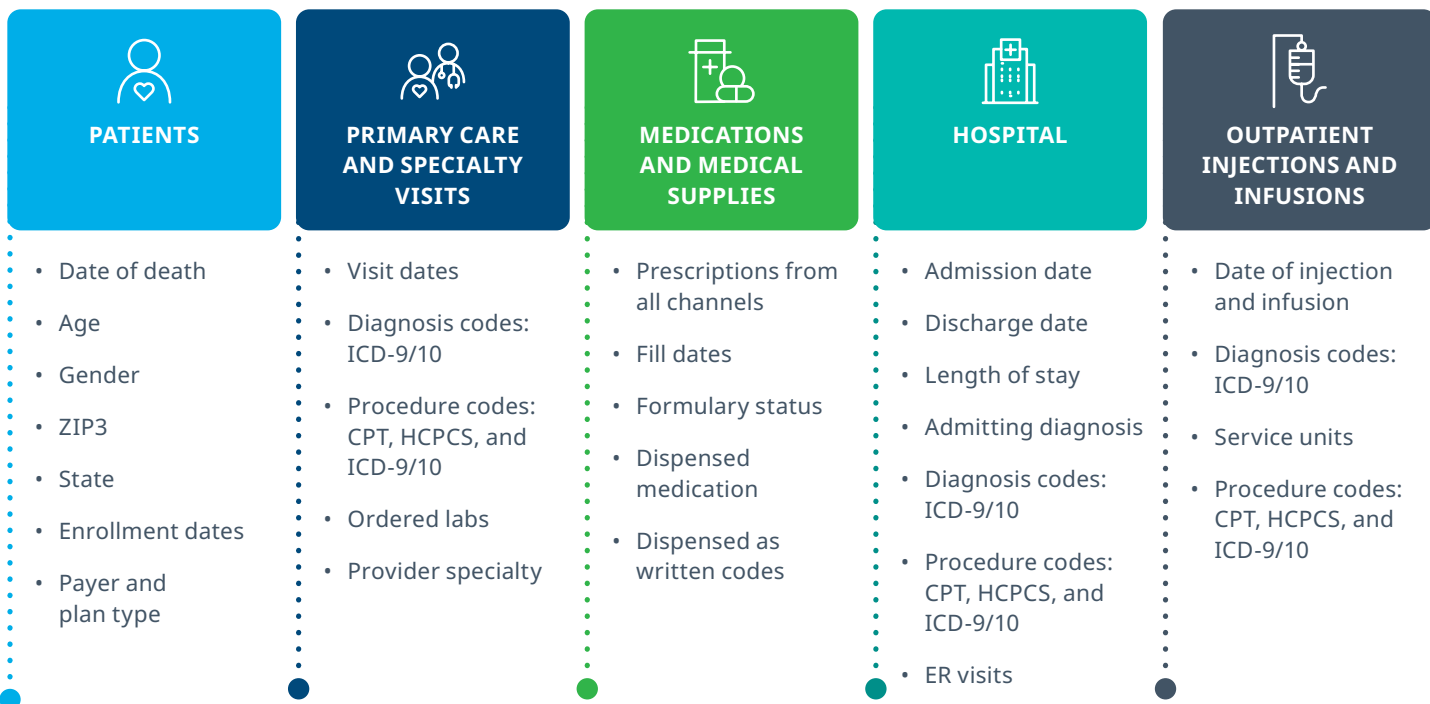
PATIENTS

- Date of death
- Age
- Gender
- ZIP3
- State
- Enrollment dates
- Payer and plan type

PRIMARY CARE AND SPECIALTY VISITS

- Visit dates
- Diagnosis codes: ICD-9/10
- Procedure codes: CPT, HCPCS, and ICD-9/10
- Ordered labs
- Provider specialty

MEDICATIONS AND MEDICAL SUPPLIES

- Prescriptions from all channels
- Fill dates
- Formulary status
- Dispensed medication
- Dispensed as written codes

HOSPITAL

- Admission date
- Discharge date
- Length of stay
- Admitting diagnosis
- Diagnosis codes: ICD-9/10
- Procedure codes: CPT, HCPCS, and ICD-9/10
- ER visits

OUTPATIENT INJECTIONS AND INFUSIONS

- Date of injection and infusion
- Diagnosis codes: ICD-9/10
- Service units
- Procedure codes: CPT, HCPCS, and ICD-9/10